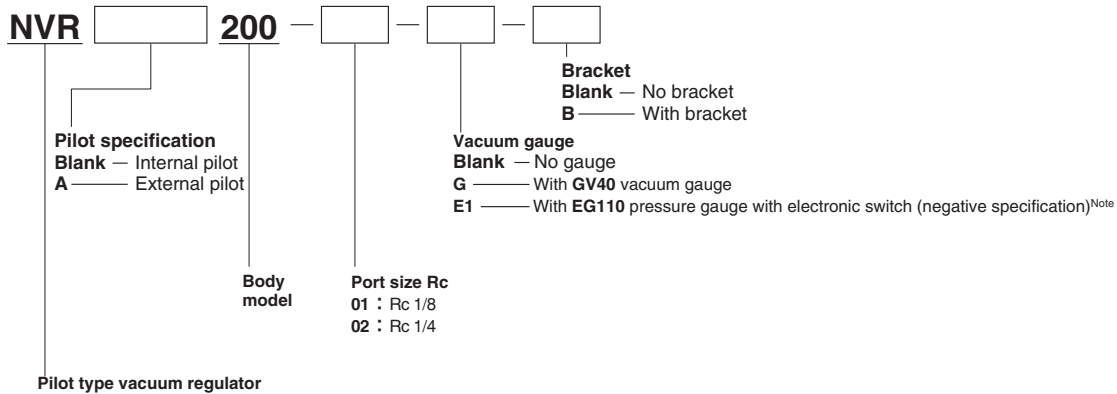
NVR 200 — — —

Bracket
Blank — No bracket
B — With bracket

Pilot specification
Blank — Internal pilot
A — External pilot

Vacuum gauge
Blank — No gauge
G — With GV40 vacuum gauge
E1 — With EG110 pressure gauge with electronic switch (negative specification)$^{Note}$

Body model

Port size Rc
01 : Rc 1/8
02 : Rc 1/4

Pilot type vacuum regulator